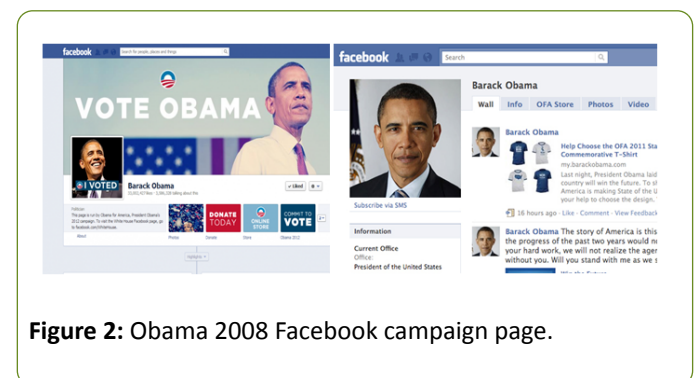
facebook

VOTE OBAMA

I VOTED

Barack Obama

DONATE TODAY

ONLINE STORE

COMMIT TO VOTE

facebook

Search

Barack Obama

Wall Info OFA Store Photos Video

Subscribe via SMS

Information

Current Office

Office:

President of the United States

Barack Obama

Help Choose the OFA 2011 Sta Commemorative T-Shirt

my.barackobama.com

Last night, President Obama laid country will win the future. To sl American people is making State of the U your help to choose the design.

16 hours ago · Like · Comment · View Feedback

Barack Obama The story of America is this the progress of the past two years would no your hard work, we will not realize the agen without you. Will you stand with me as we s

Figure 2: Obama 2008 Facebook campaign page.